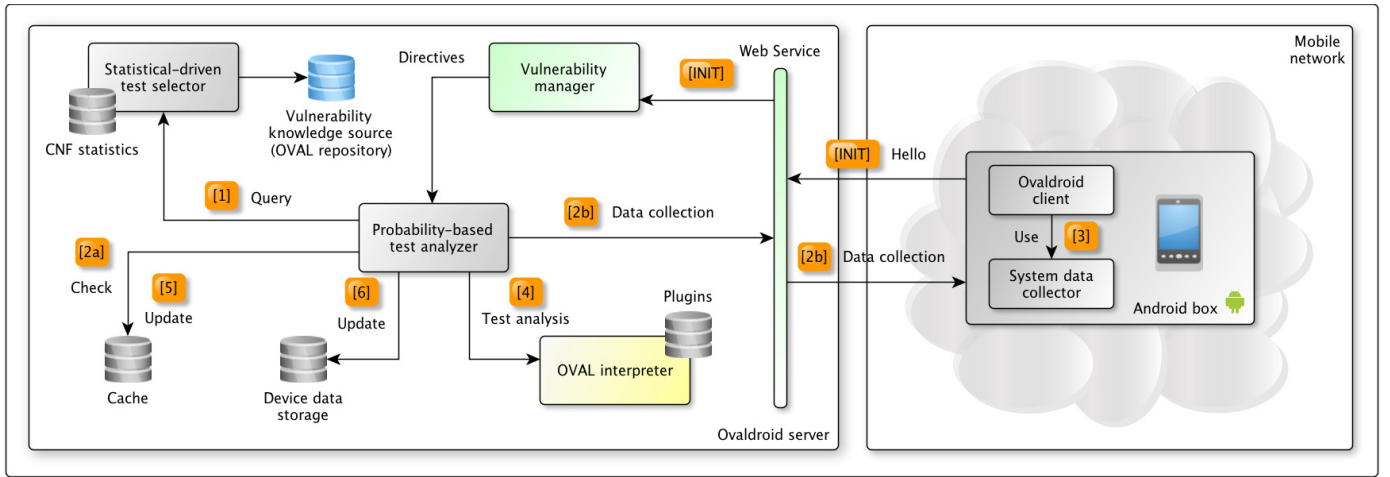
Statistical-driven test selector

CNF statistics

Vulnerability knowledge source (OVAL repository)

Directives

Vulnerability manager

[INIT]

Web Service

Mobile network

[INIT] Hello

[1] Query

Probability-based test analyzer

[2b] Data collection

Ovaldroid client

Use [3]

System data collector

Android box

[2b] Data collection

[2a]

Check

[5] Update

[6] Update

[4] Test analysis

Plugins

OVAL interpreter

Cache

Device data storage

Ovaldroid server